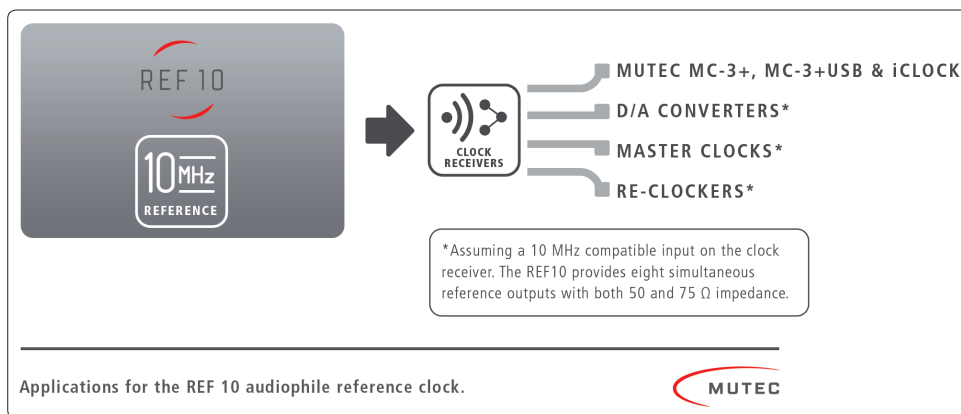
REF 10

10 MHz
REFERENCE

CLOCK RECEIVERS

MUTEC MC-3+, MC-3+USB & iCLOCK
D/A CONVERTERS*
MASTER CLOCKS*
RE-CLOCKERS*

*Assuming a 10 MHz compatible input on the clock receiver. The REF10 provides eight simultaneous reference outputs with both 50 and 75 Ω impedance.

Applications for the REF 10 audiophile reference clock.

MUTEC